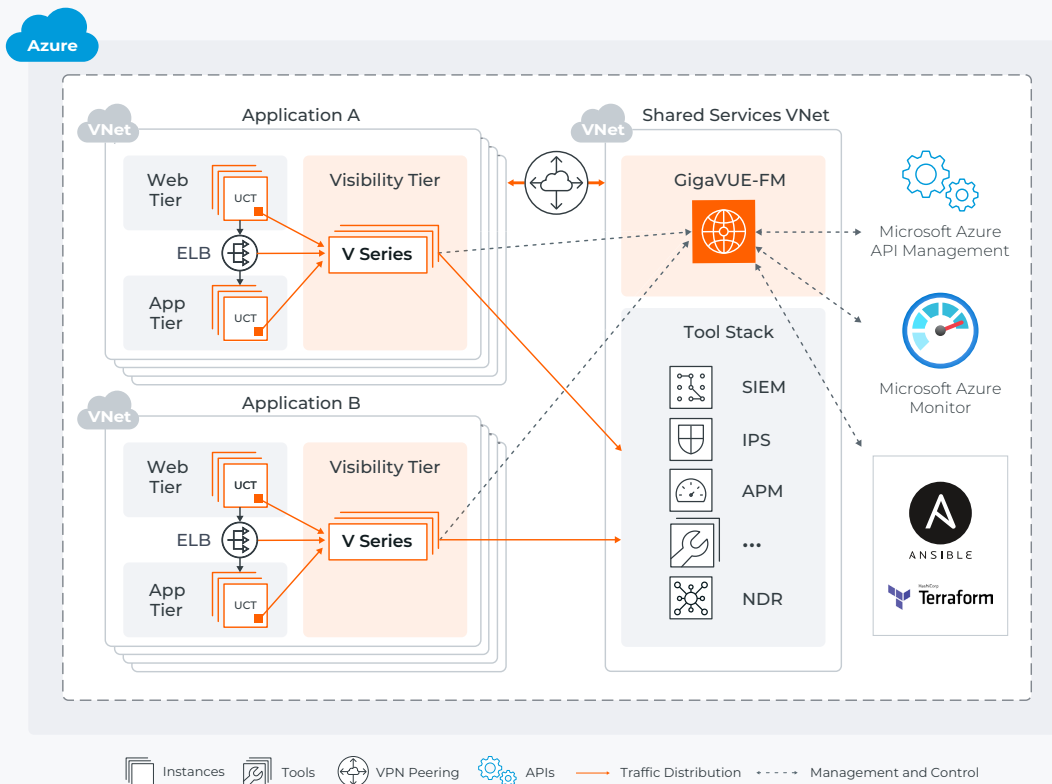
Azure

VNet
Application A
Web Tier
UCT
ELB
App Tier
UCT
Visibility Tier
V Series

VNet
Application B
Web Tier
UCT
ELB
App Tier
UCT
Visibility Tier
V Series

VNet
Shared Services VNet
GigaVUE-FM
Tool Stack
SIEM
IPS
APM
...
NDR

Microsoft Azure API Management
Microsoft Azure Monitor
ANSIBLE
HashiCorp
Terraform

Instances
Tools
VPN Peering
APIs
Traffic Distribution
Management and Control